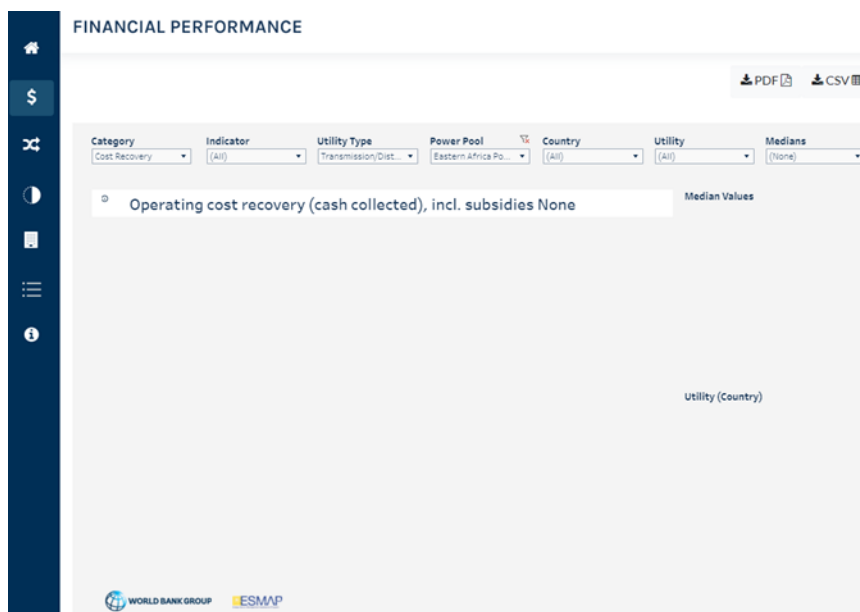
FINANCIAL PERFORMANCE

PDF CSV

Category
Cost Recovery

Indicator
(All)

Utility Type
Transmission/Dist...

Power Pool
Eastern Africa Po...

Country
(All)

Utility
(All)

Medians
(None)

Operating cost recovery (cash collected), incl. subsidies None

Median Values

Utility (Country)

WORLD BANK GROUP ESMAP